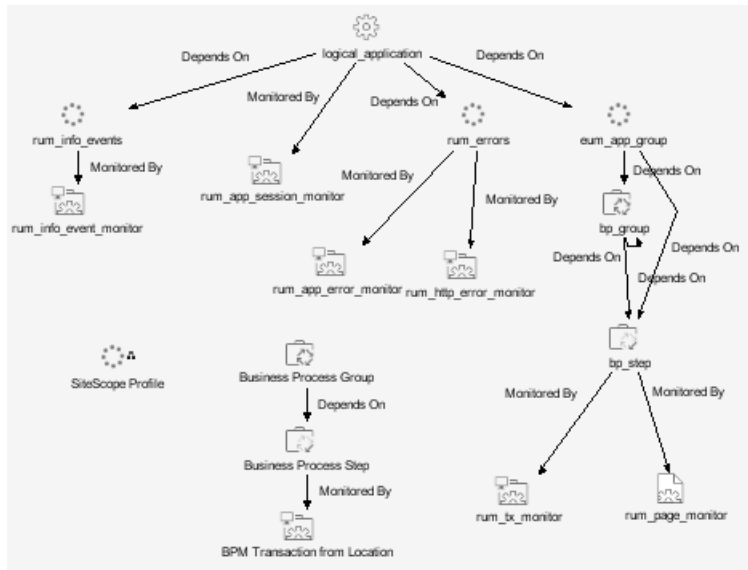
logical_application

Depends On

Depends On

Monitored By

Depends On

rum_info_events

rum_errors

eum_app_group

Monitored By

rum_app_session_monitor

Depends On

rum_info_event_monitor

Monitored By

Monitored By

bp_group

Depends On

Depends On

Depends On

rum_app_error_monitor

rum_http_error_monitor

SiteScope Profile

Business Process Group

bp_step

Depends On

Monitored By

Monitored By

Business Process Step

Monitored By

rum_tx_monitor

rum_page_monitor

BPM Transaction from Location